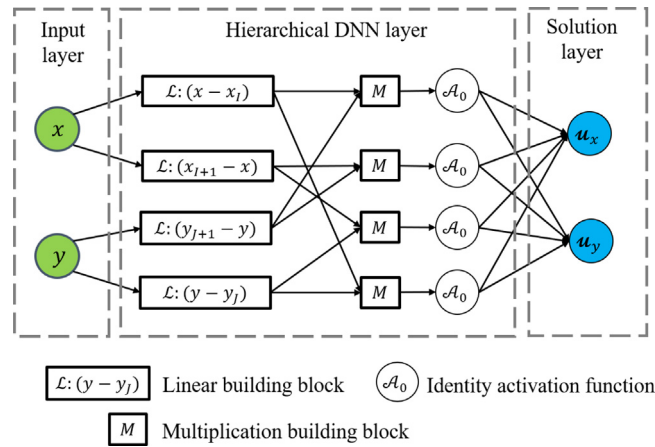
Input layer

Hierarchical DNN layer

Solution layer

$x$

$y$

$\mathcal{L}: (x - x_I)$

$\mathcal{L}: (x_{I+1} - x)$

$\mathcal{L}: (y_{J+1} - y)$

$\mathcal{L}: (y - y_J)$

$M$

$M$

$M$

$M$

$\mathcal{A}_0$

$\mathcal{A}_0$

$\mathcal{A}_0$

$\mathcal{A}_0$

$\boldsymbol{u}_x$

$\boldsymbol{u}_y$

$\mathcal{L}: (y - y_J)$ Linear building block

$\mathcal{A}_0$ Identity activation function

$M$ Multiplication building block